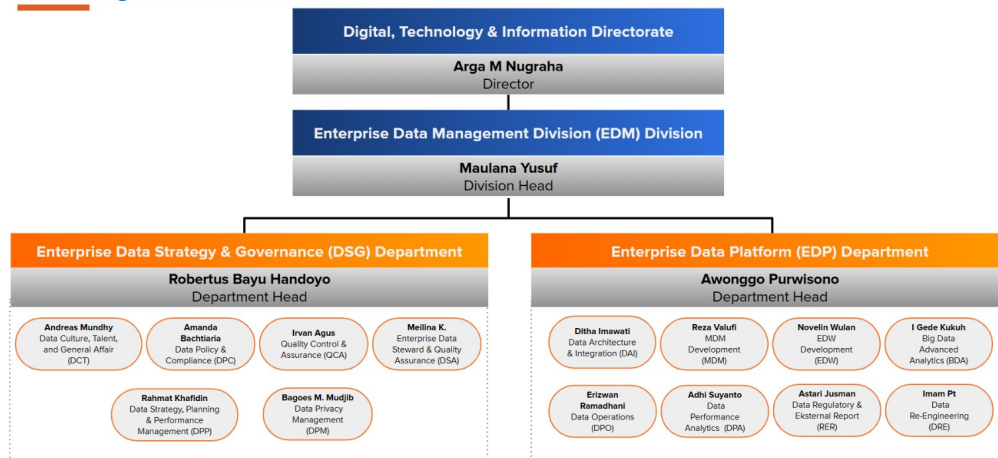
Digital, Technology & Information Directorate

Arga M Nugraha
Director

Enterprise Data Management Division (EDM) Division

Maulana Yusuf
Division Head

Enterprise Data Strategy & Governance (DSG) Department

Robertus Bayu Handoyo
Department Head

Andreas Mundhy
Data Culture, Talent, and General Affair (DCT)

Amanda Bachtiaria
Data Policy & Compliance (DPC)

Irvan Agus
Quality Control & Assurance (QCA)

Meilina K.
Enterprise Data Steward & Quality Assurance (DSA)

Rahmat Khafidin
Data Strategy, Planning & Performance Management (DPP)

Bagoes M. Mudjib
Data Privacy Management (DPM)

Enterprise Data Platform (EDP) Department

Awonggo Purwisono
Department Head

Ditha Imawati
Data Architecture & Integration (DAI)

Reza Valufi
MDM Development (MDM)

Novelin Wulan
EDW Development (EDW)

I Gede Kukuh
Big Data Advanced Analytics (BDA)

Erizwan Ramadhani
Data Operations (DPO)

Adhi Suyanto
Data Performance Analytics (DPA)

Astari Jusman
Data Regulatory & Eksternal Report (RER)

Imam Pt
Data Re-Engineering (DRE)